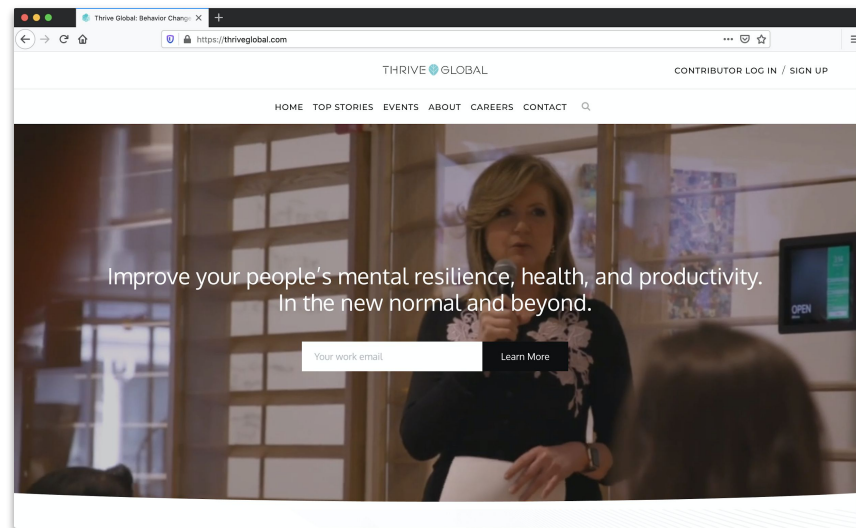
Thrive Global: Behavior Change

https://thriveglobal.com

THRIVE GLOBAL

CONTRIBUTOR LOG IN / SIGN UP

HOME TOP STORIES EVENTS ABOUT CAREERS CONTACT

Improve your people's mental resilience, health, and productivity. In the new normal and beyond.

Your work email

Learn More

OPEN